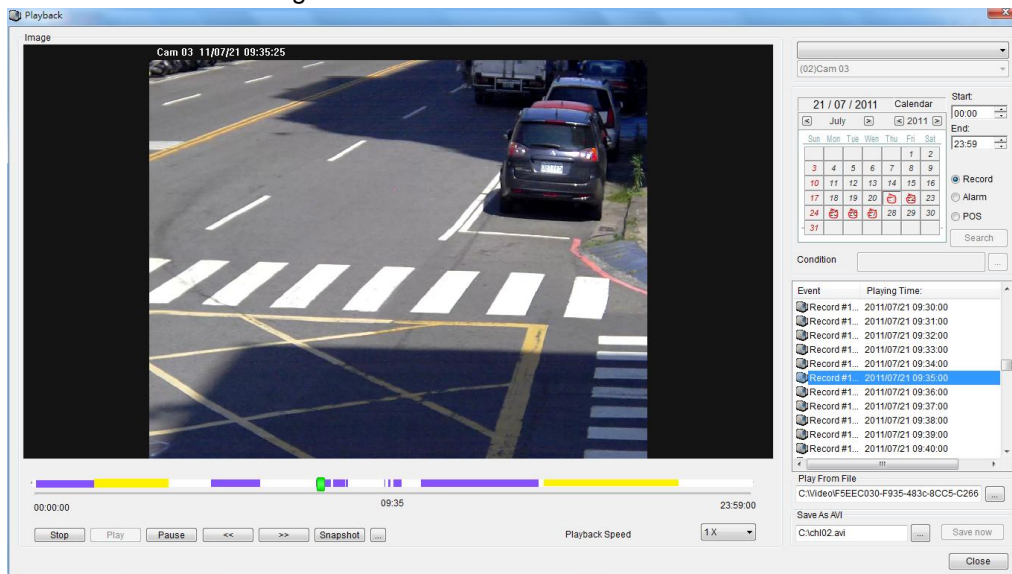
Playback

Image

Cam 03 11/07/21 09:35:25

(02)Cam 03

21 / 07 / 2011 Calendar

July 2011

| Sun | Mon | Tue | Wen | Thu | Fri | Sat |
|---|---|---|---|---|---|---|
| | | | | | 1 | 2 |
| 3 | 4 | 5 | 6 | 7 | 8 | 9 |
| 10 | 11 | 12 | 13 | 14 | 15 | 16 |
| 17 | 18 | 19 | 20 | 21 | 22 | 23 |
| 24 | 25 | 26 | 27 | 28 | 29 | 30 |
| 31 | | | | | | |

Start:
00:00
End:
23:59

Record
Alarm
POS

Search

Condition

| Event | Playing Time: |
|---|---|
| Record #1... | 2011/07/21 09:30:00 |
| Record #1... | 2011/07/21 09:31:00 |
| Record #1... | 2011/07/21 09:32:00 |
| Record #1... | 2011/07/21 09:33:00 |
| Record #1... | 2011/07/21 09:34:00 |
| Record #1... | 2011/07/21 09:35:00 |
| Record #1... | 2011/07/21 09:36:00 |
| Record #1... | 2011/07/21 09:37:00 |
| Record #1... | 2011/07/21 09:38:00 |
| Record #1... | 2011/07/21 09:39:00 |
| Record #1... | 2011/07/21 09:40:00 |

Play From File
C:\Video\F5EEC030-F935-483c-8CC5-C266

Save As AVI
C:\chl02.avi
Save now

00:00:00 09:35 23:59:00

Stop Play Pause << >> Snapshot ...

Playback Speed 1 X

Close